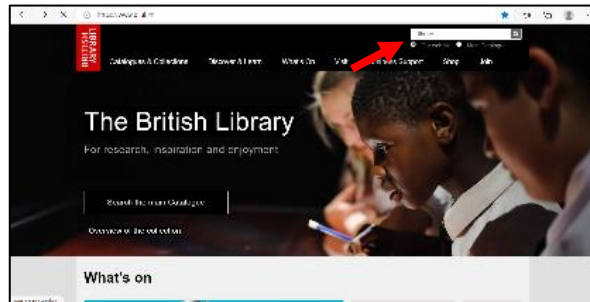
LIBRARY BRITISH

Catalogues & Collections   Discover & Learn   What's On   Visit   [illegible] Support   Shop   Join

The British Library

For research, inspiration and enjoyment

Search the main Catalogue

Overview of the collection

What's on